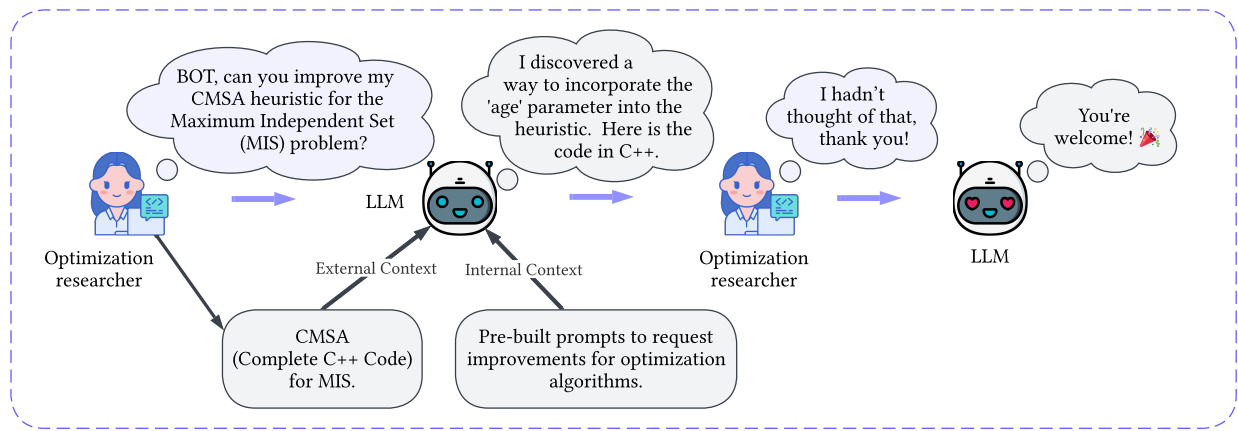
BOT, can you improve my CMSA heuristic for the Maximum Independent Set (MIS) problem?

Optimization researcher

LLM

I discovered a way to incorporate the 'age' parameter into the heuristic. Here is the code in C++.

External Context

Internal Context

CMSA (Complete C++ Code) for MIS.

Pre-built prompts to request improvements for optimization algorithms.

I hadn't thought of that, thank you!

Optimization researcher

You're welcome! 🎉

LLM